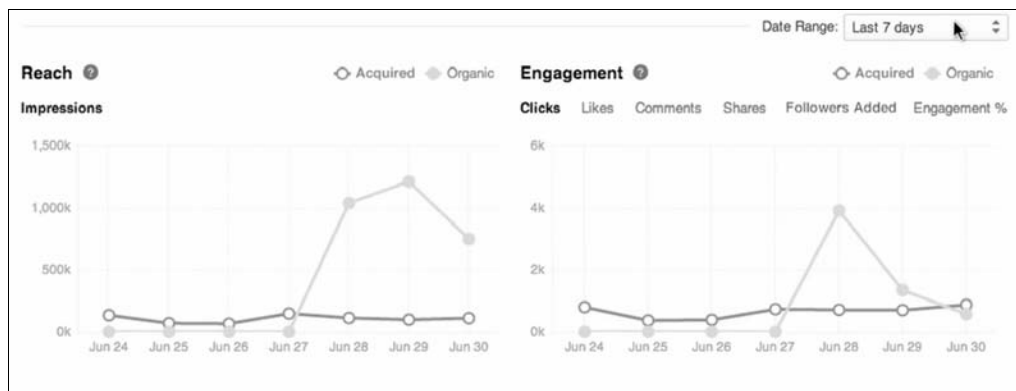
Date Range: Last 7 days

Reach ?
Acquired Organic
Impressions

1,500k
1,000k
500k
0k
Jun 24 Jun 25 Jun 26 Jun 27 Jun 28 Jun 29 Jun 30

Engagement ?
Acquired Organic
Clicks Likes Comments Shares Followers Added Engagement %

6k
4k
2k
0k
Jun 24 Jun 25 Jun 26 Jun 27 Jun 28 Jun 29 Jun 30